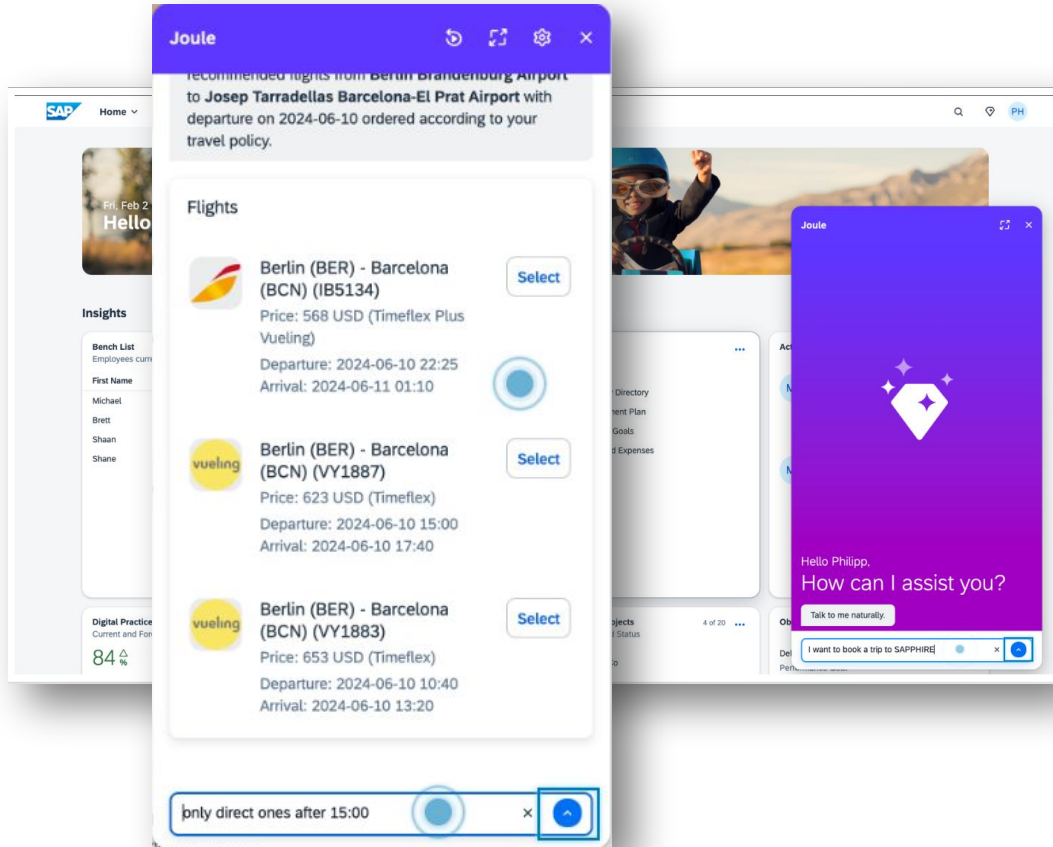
Joule

recommended flights from Berlin Brandenburg Airport to Josep Tarradellas Barcelona-El Prat Airport with departure on 2024-06-10 ordered according to your travel policy.

Flights

Berlin (BER) - Barcelona (BCN) (IB5134)
Price: 568 USD (Timeflex Plus Vueling)
Departure: 2024-06-10 22:25
Arrival: 2024-06-11 01:10
Select

vueling
Berlin (BER) - Barcelona (BCN) (VY1887)
Price: 623 USD (Timeflex)
Departure: 2024-06-10 15:00
Arrival: 2024-06-10 17:40
Select

vueling
Berlin (BER) - Barcelona (BCN) (VY1883)
Price: 653 USD (Timeflex)
Departure: 2024-06-10 10:40
Arrival: 2024-06-10 13:20
Select

only direct ones after 15:00

SAP Home

PH

Fri, Feb 2
Hello

Insights

Bench List
Employees curr
First Name
Michael
Brett
Shaan
Shane

Directory
nent Plan
Goals
d Expenses

Digital Practice
Current and For
84 %

ojects
l Status
4 of 20

Joule

Hello Philipp,
How can I assist you?
Talk to me naturally.
I want to book a trip to SAPPHIRE